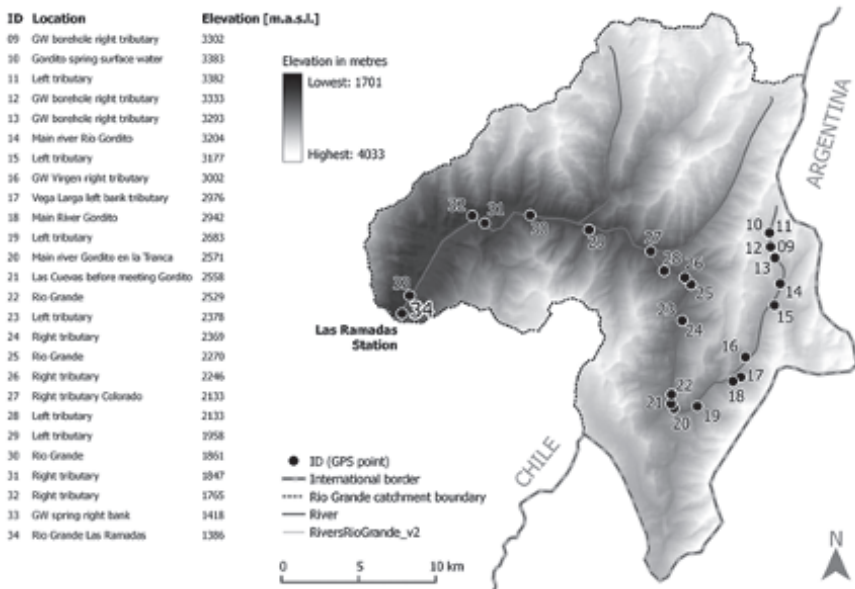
| ID | Location | Elevation [m.a.s.l.] |
|---|---|---|
| 09 | GW borehole right tributary | 3302 |
| 10 | Gordito spring surface water | 3383 |
| 11 | Left tributary | 3382 |
| 12 | GW borehole right tributary | 3333 |
| 13 | GW borehole right tributary | 3293 |
| 14 | Main river Rio Gordito | 3204 |
| 15 | Left tributary | 3177 |
| 16 | GW Virgen right tributary | 3002 |
| 17 | Vega Larga left bank tributary | 2976 |
| 18 | Main River Gordito | 2942 |
| 19 | Left tributary | 2683 |
| 20 | Main river Gordito en la Tranca | 2571 |
| 21 | Las Cuevas before meeting Gordito | 2558 |
| 22 | Rio Grande | 2529 |
| 23 | Left tributary | 2378 |
| 24 | Right tributary | 2369 |
| 25 | Rio Grande | 2270 |
| 26 | Right tributary | 2246 |
| 27 | Right tributary Colorado | 2133 |
| 28 | Left tributary | 2133 |
| 29 | Left tributary | 1958 |
| 30 | Rio Grande | 1861 |
| 31 | Right tributary | 1847 |
| 32 | Right tributary | 1765 |
| 33 | GW spring right bank | 1418 |
| 34 | Rio Grande Las Ramadas | 1386 |

Elevation in metres
Lowest: 1701
Highest: 4033

ARGENTINA

CHILE

32 31 30 29 27 28 26 25 23 24 33 34 10 11 12 09 13 14 15 16 17 18 22 21 20 19

Las Ramadas Station

ID (GPS point)
International border
Rio Grande catchment boundary
River
RiversRioGrande_v2

0 5 10 km

N